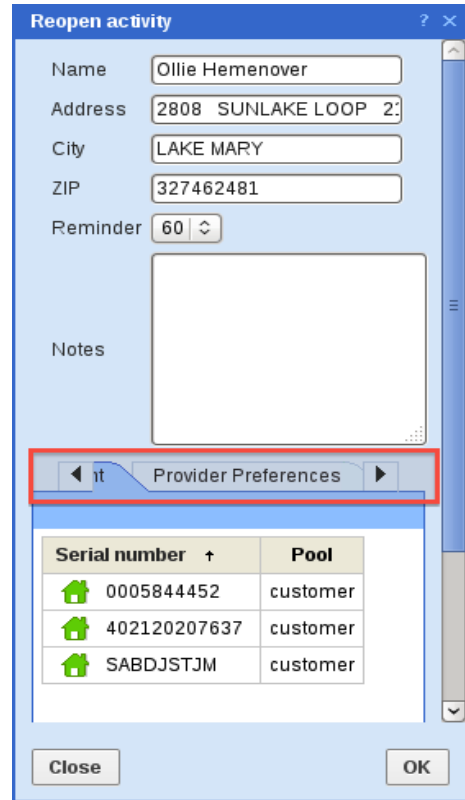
Reopen activity ? ×

Name Ollie Hemenover

Address 2808 SUNLAKE LOOP 2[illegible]

City LAKE MARY

ZIP 327462481

Reminder 60

Notes

nt Provider Preferences

| Serial number ↑ | Pool |
|---|---|
| 0005844452 | customer |
| 402120207637 | customer |
| SABDJSTJM | customer |

Close OK